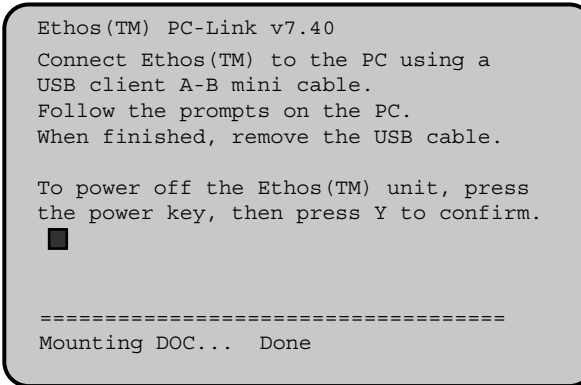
Ethos(TM) PC-Link v7.40

Connect Ethos(TM) to the PC using a USB client A-B mini cable.
Follow the prompts on the PC.
When finished, remove the USB cable.

To power off the Ethos(TM) unit, press the power key, then press Y to confirm.

====================================
Mounting DOC... Done